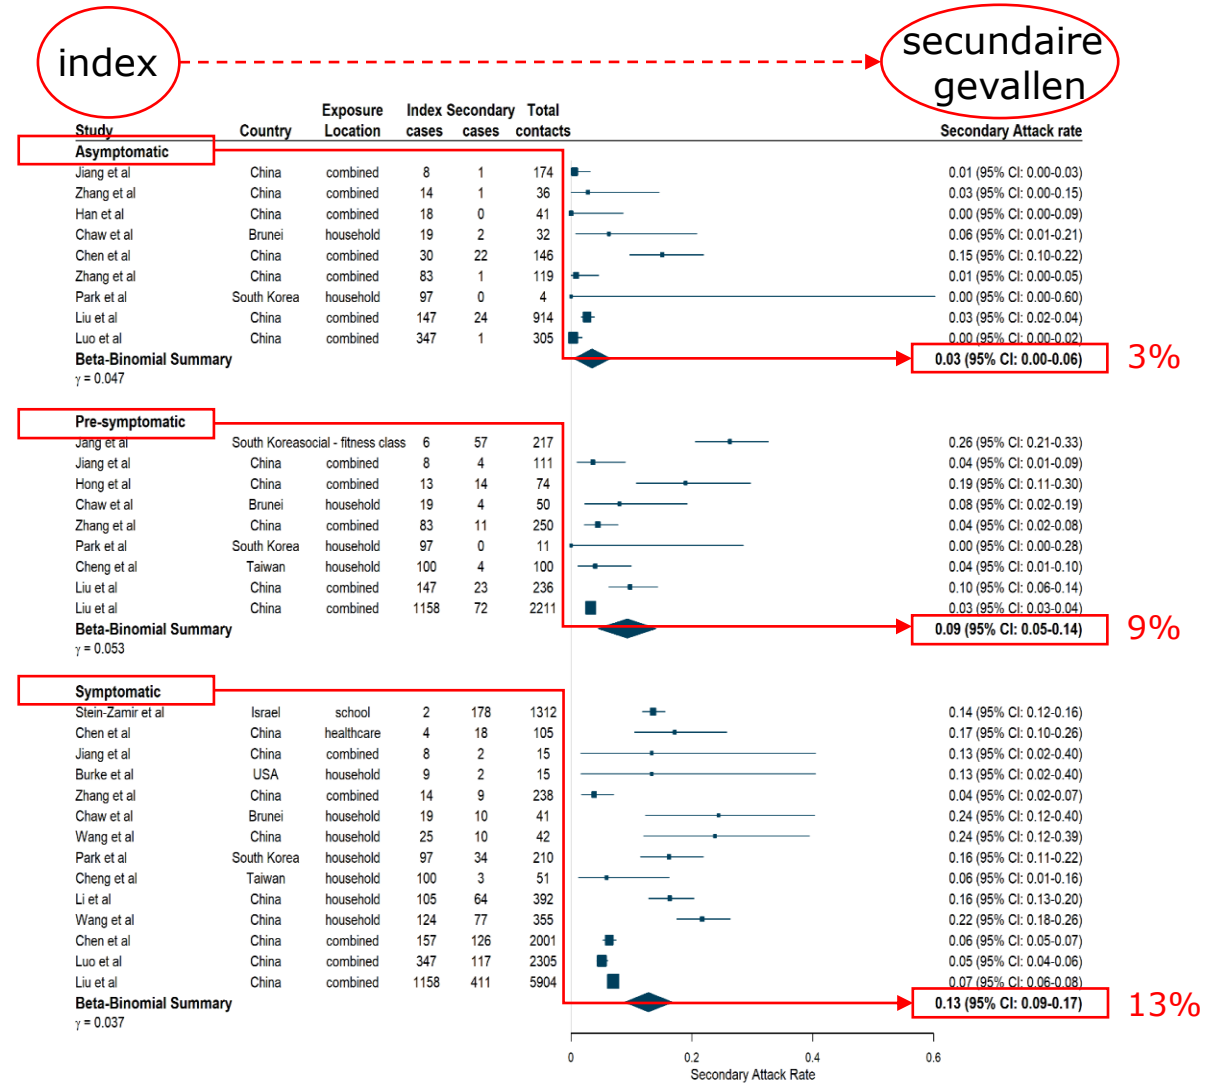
index

secundaire gevallen

| Study | Country | Exposure Location | Index cases | Secondary cases | Total contacts | Secondary Attack rate |
|---|---|---|---|---|---|---|
| **Asymptomatic** | | | | | | |
| Jiang et al | China | combined | 8 | 1 | 174 | 0.01 (95% CI: 0.00-0.03) |
| Zhang et al | China | combined | 14 | 1 | 36 | 0.03 (95% CI: 0.00-0.15) |
| Han et al | China | combined | 18 | 0 | 41 | 0.00 (95% CI: 0.00-0.09) |
| Chaw et al | Brunei | household | 19 | 2 | 32 | 0.06 (95% CI: 0.01-0.21) |
| Chen et al | China | combined | 30 | 22 | 146 | 0.15 (95% CI: 0.10-0.22) |
| Zhang et al | China | combined | 83 | 1 | 119 | 0.01 (95% CI: 0.00-0.05) |
| Park et al | South Korea | household | 97 | 0 | 4 | 0.00 (95% CI: 0.00-0.60) |
| Liu et al | China | combined | 147 | 24 | 914 | 0.03 (95% CI: 0.02-0.04) |
| Luo et al | China | combined | 347 | 1 | 305 | 0.00 (95% CI: 0.00-0.02) |
| **Beta-Binomial Summary** | | | | | | **0.03 (95% CI: 0.00-0.06)** |
| γ = 0.047 | | | | | | |
| **Pre-symptomatic** | | | | | | |
| Jang et al | South Korea | social - fitness class | 6 | 57 | 217 | 0.26 (95% CI: 0.21-0.33) |
| Jiang et al | China | combined | 8 | 4 | 111 | 0.04 (95% CI: 0.01-0.09) |
| Hong et al | China | combined | 13 | 14 | 74 | 0.19 (95% CI: 0.11-0.30) |
| Chaw et al | Brunei | household | 19 | 4 | 50 | 0.08 (95% CI: 0.02-0.19) |
| Zhang et al | China | combined | 83 | 11 | 250 | 0.04 (95% CI: 0.02-0.08) |
| Park et al | South Korea | household | 97 | 0 | 11 | 0.00 (95% CI: 0.00-0.28) |
| Cheng et al | Taiwan | household | 100 | 4 | 100 | 0.04 (95% CI: 0.01-0.10) |
| Liu et al | China | combined | 147 | 23 | 236 | 0.10 (95% CI: 0.06-0.14) |
| Liu et al | China | combined | 1158 | 72 | 2211 | 0.03 (95% CI: 0.03-0.04) |
| **Beta-Binomial Summary** | | | | | | **0.09 (95% CI: 0.05-0.14)** |
| γ = 0.053 | | | | | | |
| **Symptomatic** | | | | | | |
| Stein-Zamir et al | Israel | school | 2 | 178 | 1312 | 0.14 (95% CI: 0.12-0.16) |
| Chen et al | China | healthcare | 4 | 18 | 105 | 0.17 (95% CI: 0.10-0.26) |
| Jiang et al | China | combined | 8 | 2 | 15 | 0.13 (95% CI: 0.02-0.40) |
| Burke et al | USA | household | 9 | 2 | 15 | 0.13 (95% CI: 0.02-0.40) |
| Zhang et al | China | combined | 14 | 9 | 238 | 0.04 (95% CI: 0.02-0.07) |
| Chaw et al | Brunei | household | 19 | 10 | 41 | 0.24 (95% CI: 0.12-0.40) |
| Wang et al | China | household | 25 | 10 | 42 | 0.24 (95% CI: 0.12-0.39) |
| Park et al | South Korea | household | 97 | 34 | 210 | 0.16 (95% CI: 0.11-0.22) |
| Cheng et al | Taiwan | household | 100 | 3 | 51 | 0.06 (95% CI: 0.01-0.16) |
| Li et al | China | household | 105 | 64 | 392 | 0.16 (95% CI: 0.13-0.20) |
| Wang et al | China | household | 124 | 77 | 355 | 0.22 (95% CI: 0.18-0.26) |
| Chen et al | China | combined | 157 | 126 | 2001 | 0.06 (95% CI: 0.05-0.07) |
| Luo et al | China | combined | 347 | 117 | 2305 | 0.05 (95% CI: 0.04-0.06) |
| Liu et al | China | combined | 1158 | 411 | 5904 | 0.07 (95% CI: 0.06-0.08) |
| **Beta-Binomial Summary** | | | | | | **0.13 (95% CI: 0.09-0.17)** |
| γ = 0.037 | | | | | | |

3%

9%

13%

0 0.2 0.4 0.6

Secondary Attack Rate